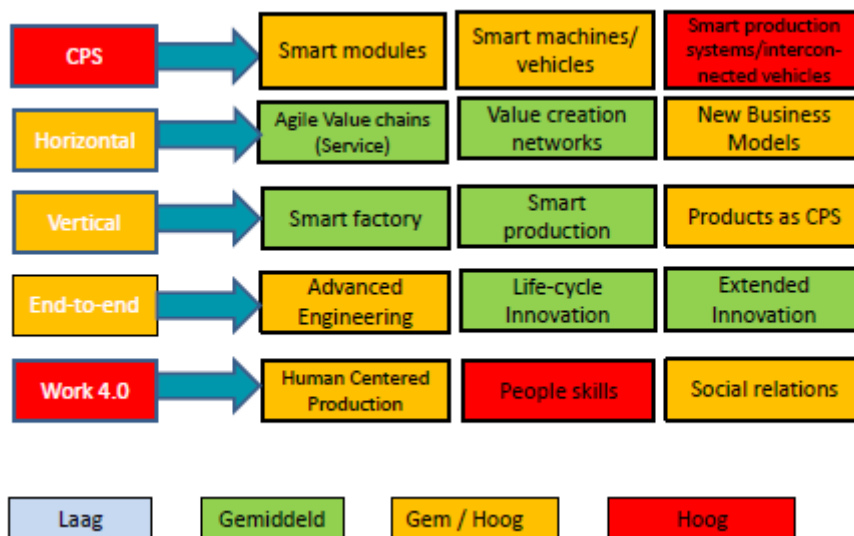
CPS

Smart modules

Smart machines/ vehicles

Smart production systems/interconnected vehicles

Horizontal

Agile Value chains (Service)

Value creation networks

New Business Models

Vertical

Smart factory

Smart production

Products as CPS

End-to-end

Advanced Engineering

Life-cycle Innovation

Extended Innovation

Work 4.0

Human Centered Production

People skills

Social relations

Laag

Gemiddeld

Gem / Hoog

Hoog